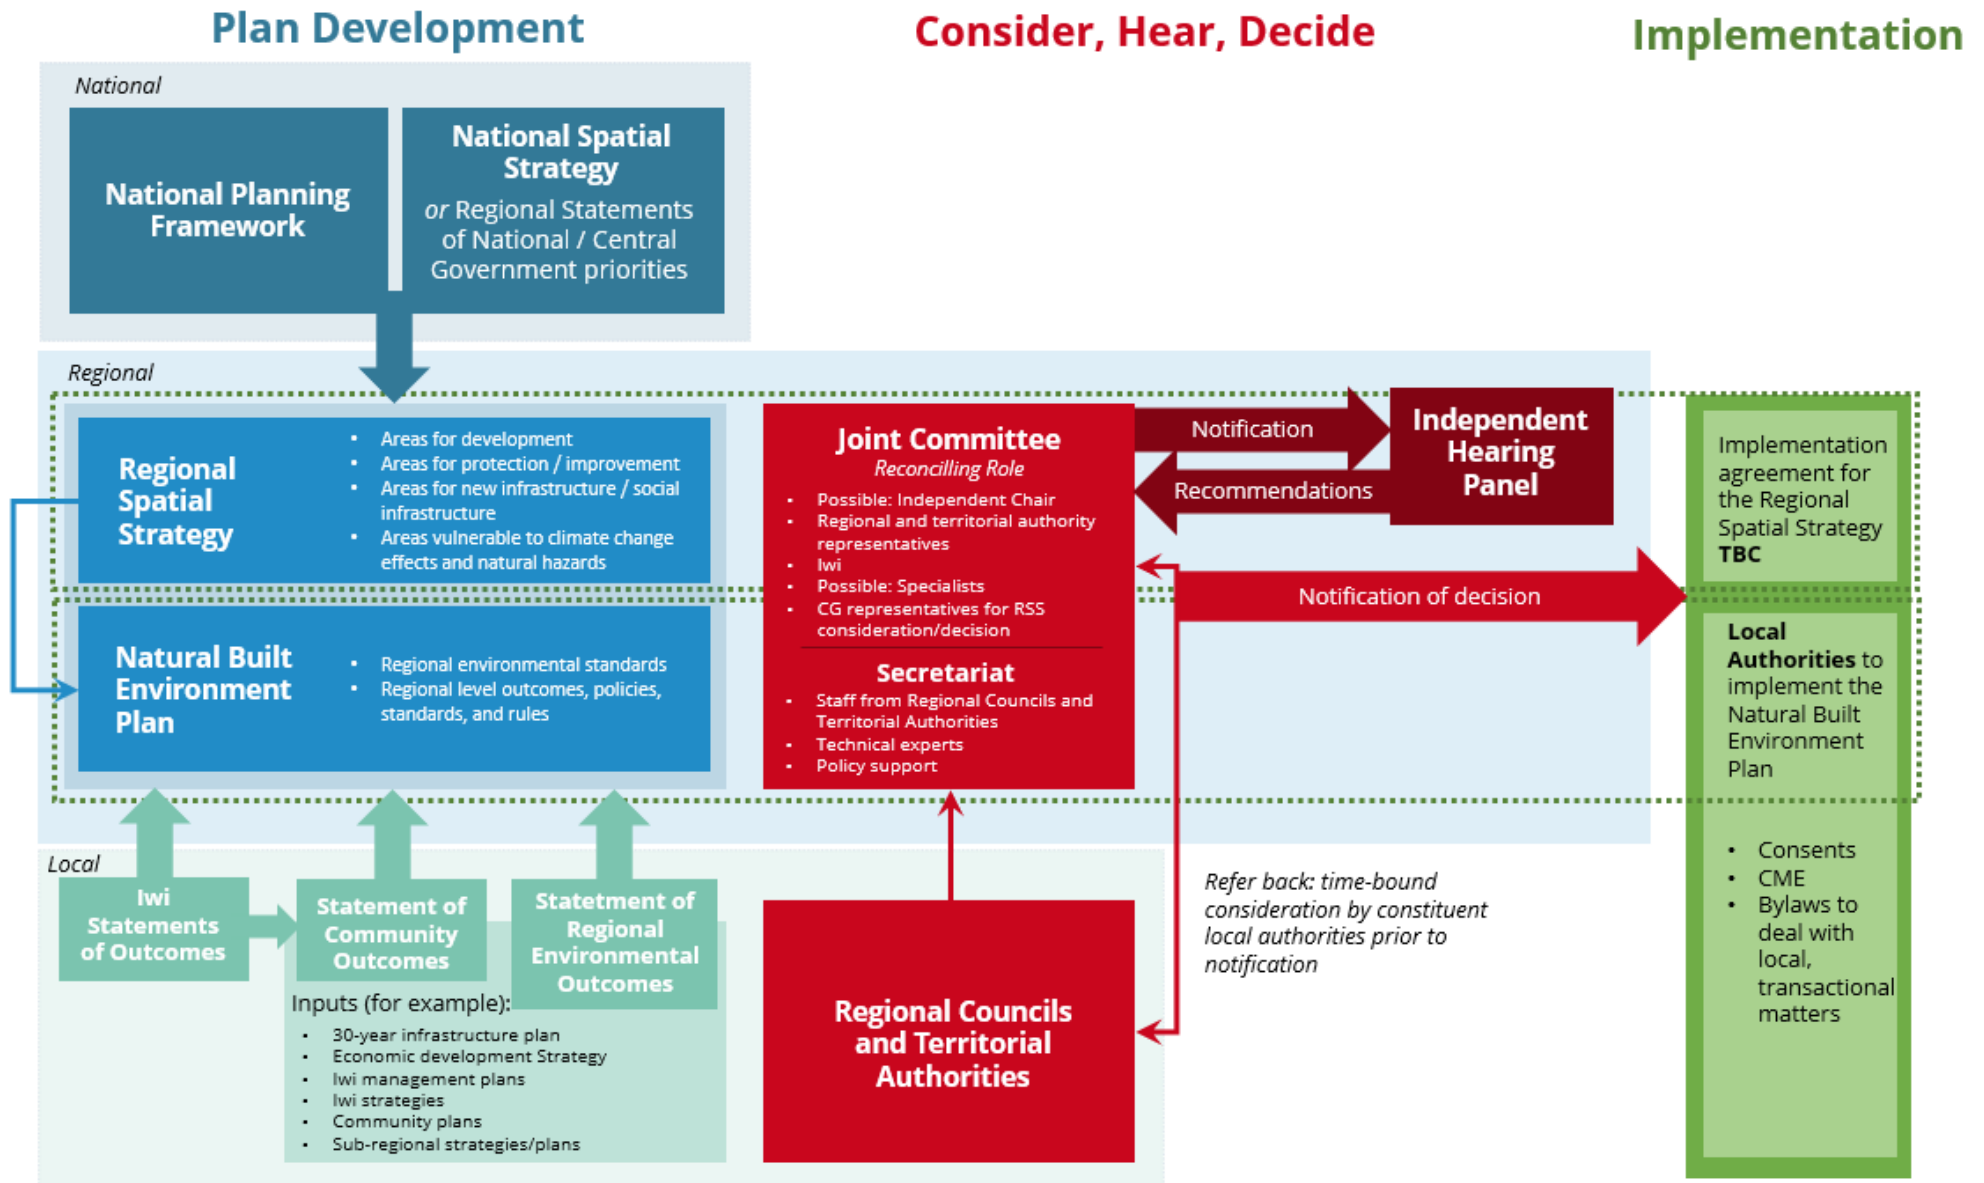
Plan Development

Consider, Hear, Decide

Implementation

National

National Planning Framework

National Spatial Strategy

or Regional Statements of National / Central Government priorities

Regional

Regional Spatial Strategy

- Areas for development
- Areas for protection / improvement
- Areas for new infrastructure / social infrastructure
- Areas vulnerable to climate change effects and natural hazards

Natural Built Environment Plan

- Regional environmental standards
- Regional level outcomes, policies, standards, and rules

Joint Committee

Reconciling Role

- Possible: Independent Chair
- Regional and territorial authority representatives
- Iwi
- Possible: Specialists
- CG representatives for RSS consideration/decision

Secretariat

- Staff from Regional Councils and Territorial Authorities
- Technical experts
- Policy support

Notification

Recommendations

Independent Hearing Panel

Notification of decision

Implementation agreement for the Regional Spatial Strategy **TBC**

**Local Authorities** to implement the Natural Built Environment Plan

- Consents
- CME
- Bylaws to deal with local, transactional matters

Local

Iwi Statements of Outcomes

Statement of Community Outcomes

Statetment of Regional Environmental Outcomes

Inputs (for example):

- 30-year infrastructure plan
- Economic development Strategy
- Iwi management plans
- Iwi strategies
- Community plans
- Sub-regional strategies/plans

Regional Councils and Territorial Authorities

Refer back: time-bound consideration by constituent local authorities prior to notification